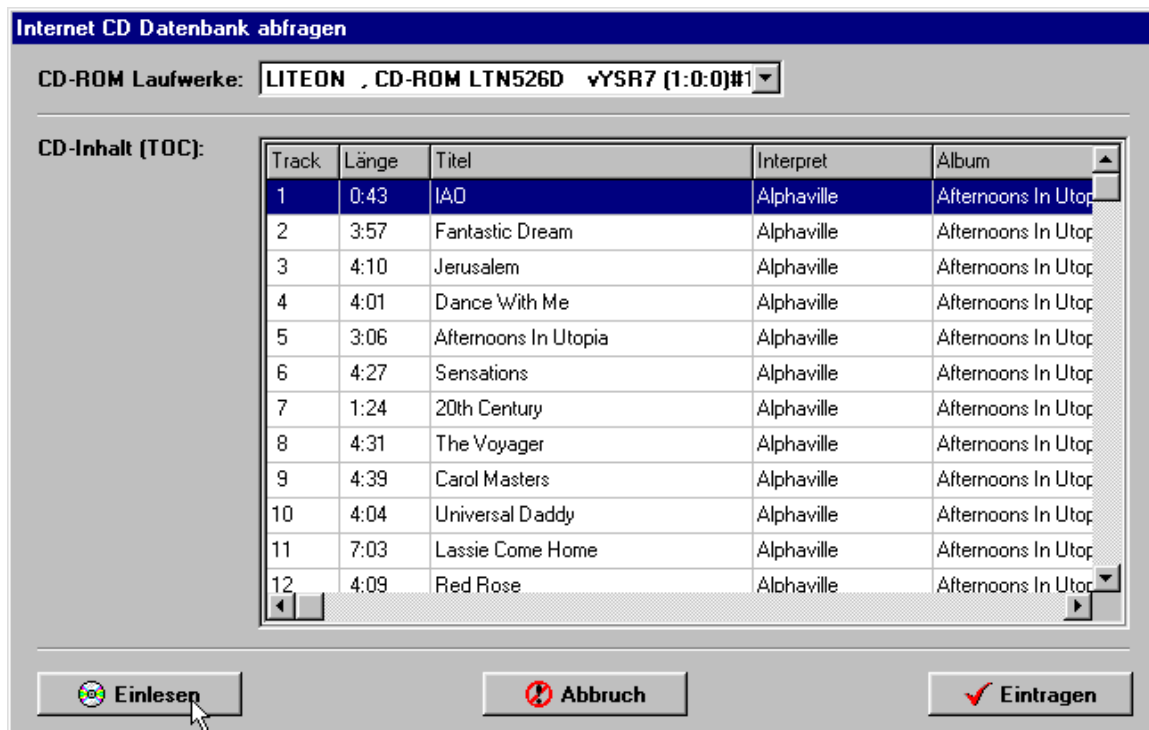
Internet CD Datenbank abfragen

CD-ROM Laufwerke: LITEON , CD-ROM LTN526D vYSR7 (1:0:0)#1

CD-Inhalt (TOC):

| Track | Länge | Titel | Interpret | Album |
|---|---|---|---|---|
| 1 | 0:43 | IAO | Alphaville | Afternoons In Utop |
| 2 | 3:57 | Fantastic Dream | Alphaville | Afternoons In Utop |
| 3 | 4:10 | Jerusalem | Alphaville | Afternoons In Utop |
| 4 | 4:01 | Dance With Me | Alphaville | Afternoons In Utop |
| 5 | 3:06 | Afternoons In Utopia | Alphaville | Afternoons In Utop |
| 6 | 4:27 | Sensations | Alphaville | Afternoons In Utop |
| 7 | 1:24 | 20th Century | Alphaville | Afternoons In Utop |
| 8 | 4:31 | The Voyager | Alphaville | Afternoons In Utop |
| 9 | 4:39 | Carol Masters | Alphaville | Afternoons In Utop |
| 10 | 4:04 | Universal Daddy | Alphaville | Afternoons In Utop |
| 11 | 7:03 | Lassie Come Home | Alphaville | Afternoons In Utop |
| 12 | 4:09 | Red Rose | Alphaville | Afternoons In Utop |

Einlesen

Abbruch

Eintragen